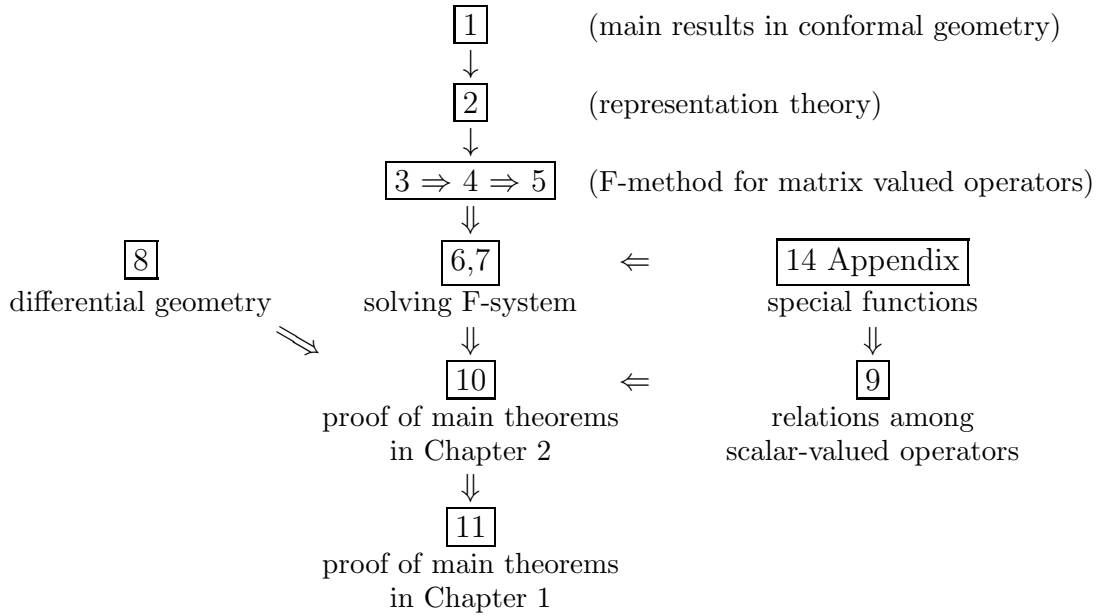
$\boxed{1}$ (main results in conformal geometry)

$\downarrow$

$\boxed{2}$ (representation theory)

$\downarrow$

$\boxed{3 \Rightarrow 4 \Rightarrow 5}$ (F-method for matrix valued operators)

$\Downarrow$

$\boxed{8}$
differential geometry

$\boxed{6,7}$
solving F-system

$\Leftarrow$

$\boxed{14 \text{ Appendix}}$
special functions

$\Downarrow$

$\boxed{9}$
relations among scalar-valued operators

$\Downarrow$

$\boxed{10}$
proof of main theorems in Chapter 2

$\Leftarrow$

$\Downarrow$

$\boxed{11}$
proof of main theorems in Chapter 1